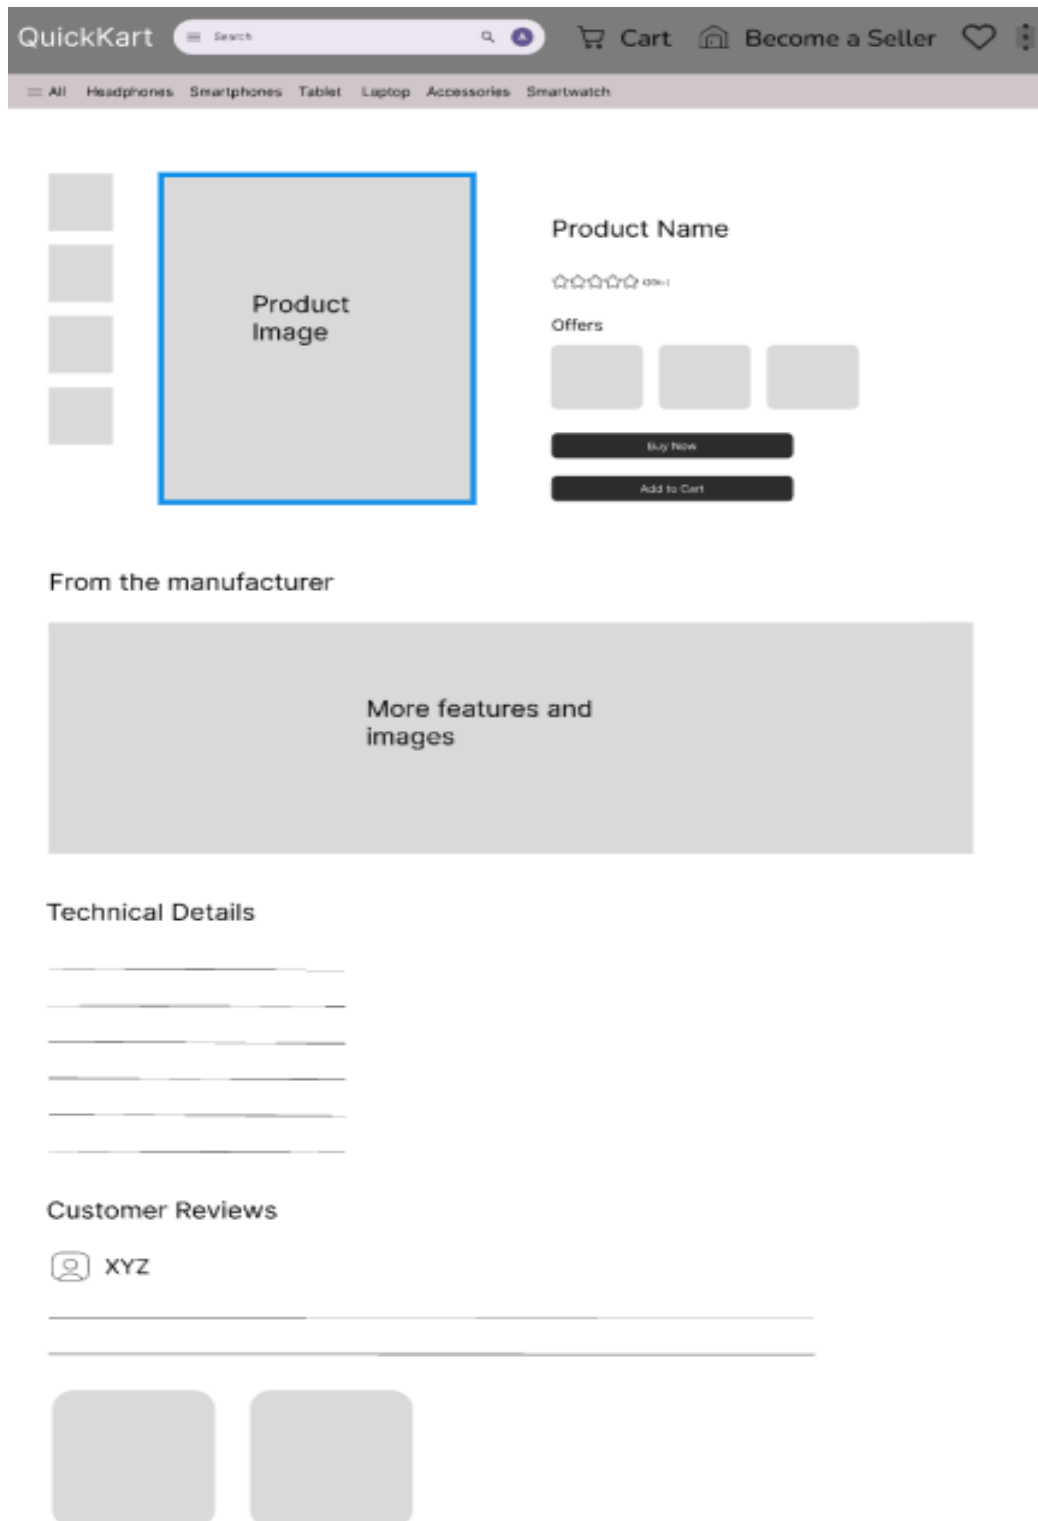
QuickKart Search Cart Become a Seller

All Headphones Smartphones Tablet Laptop Accessories Smartwatch

Product Image

Product Name

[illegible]

Offers

Buy Now

Add to Cart

From the manufacturer

More features and images

Technical Details

Customer Reviews

XYZ